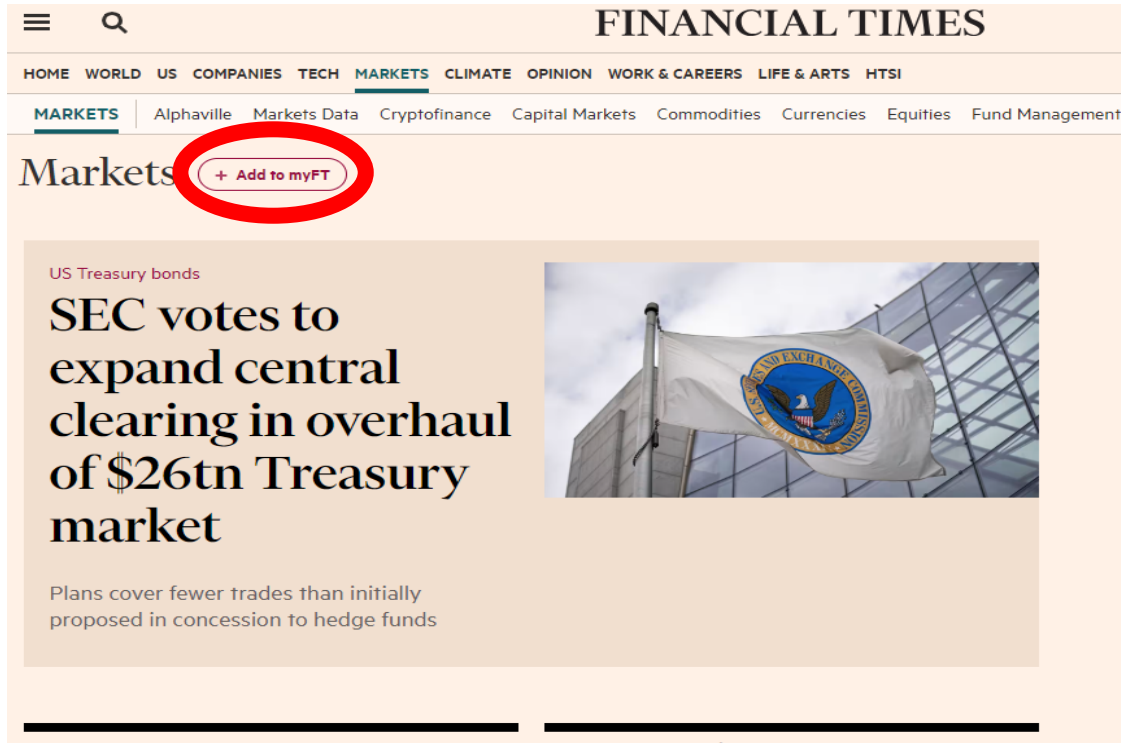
FINANCIAL TIMES

HOME WORLD US COMPANIES TECH MARKETS CLIMATE OPINION WORK & CAREERS LIFE & ARTS HTSI

MARKETS Alphaville Markets Data Cryptofinance Capital Markets Commodities Currencies Equities Fund Management

Markets + Add to myFT

US Treasury bonds

SEC votes to expand central clearing in overhaul of $26tn Treasury market

Plans cover fewer trades than initially proposed in concession to hedge funds

SECURITIES AND EXCHANGE COMMISSION MCMXXXIV